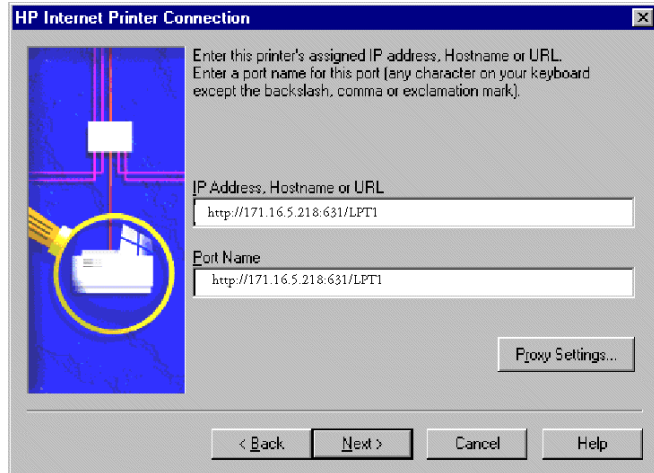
HP Internet Printer Connection

Enter this printer's assigned IP address, Hostname or URL. Enter a port name for this port (any character on your keyboard except the backslash, comma or exclamation mark).

IP Address, Hostname or URL

http://171.16.5.218:631/LPT1

Port Name

http://171.16.5.218:631/LPT1

Proxy Settings...

< Back

Next >

Cancel

Help